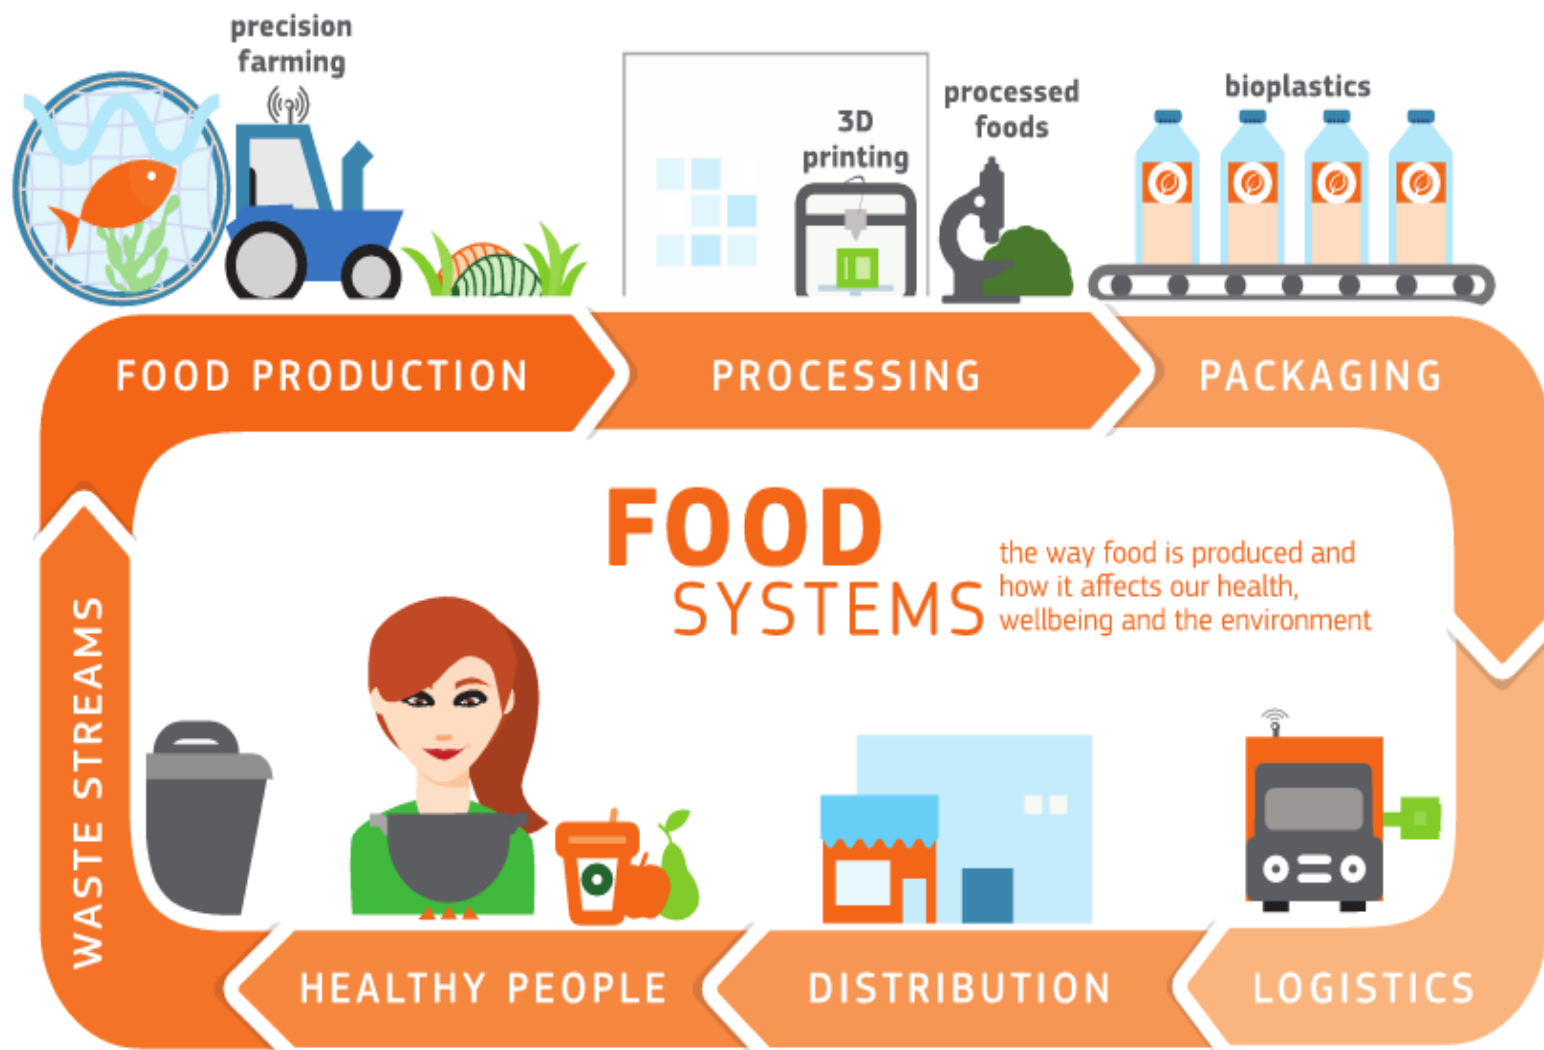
precision farming

3D printing

processed foods

bioplastics

FOOD PRODUCTION

PROCESSING

PACKAGING

FOOD SYSTEMS

the way food is produced and how it affects our health, wellbeing and the environment

WASTE STREAMS

HEALTHY PEOPLE

DISTRIBUTION

LOGISTICS